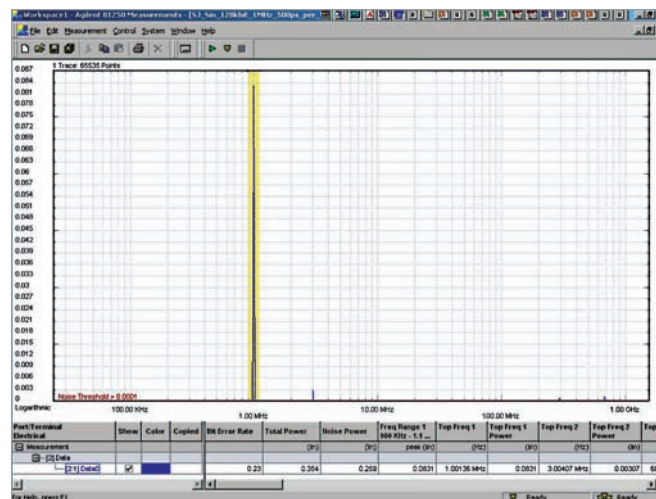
Workspace1 - Agilent 81250 Measurements - [S3_5as_128kbit_1MHz_500ps_per

File Edit Measurement Control System Window Help

1 Trace 65535 Points

0.087
0.084
0.081
0.078
0.075
0.072
0.069
0.066
0.063
0.06
0.057
0.054
0.051
0.048
0.045
0.042
0.039
0.036
0.033
0.03
0.027
0.024
0.021
0.018
0.015
0.012
0.009
0.006
0.003
0

Noise Threshold = 0.0001

Logarithmic

100.00 KHz
1.00 MHz
10.00 MHz
100.00 MHz
1.00 GHz

| Port/Terminal Electrical | Show | Color | Copied | Bit Error Rate | Total Power | Noise Power | Freq Range 1 100 KHz - 1.1 ... | Top Freq 1 | Top Freq 1 Power | Top Freq 2 | Top Freq 2 Power | Top |
|---|---|---|---|---|---|---|---|---|---|---|---|---|
| Measurement | | | | | (lin) | (lin) | peak (lin) | (Hz) | (lin) | (Hz) | (lin) | |
| [2] Data | | | | | | | | | | | | |
| [21] Data0 | ☑ | | | 0.23 | 0.354 | 0.259 | 0.0831 | 1.00136 MHz | 0.0831 | 3.00407 MHz | 0.00307 | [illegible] |

For Help, press F1

Ready

Ready